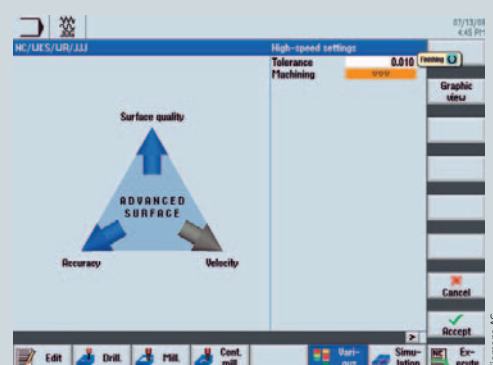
07/13/08
4:45 PM

NC/WKS/UR/JJJ

High-speed settings

Tolerance 0.010 Finishing

Machining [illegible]

Graphic view

Surface quality

ADVANCED SURFACE

Accuracy

Velocity

Cancel

Accept

>

Edit

Drill.

Mill.

Cont. mill.

Vari- ous

Simu- lation

Ex- ecute